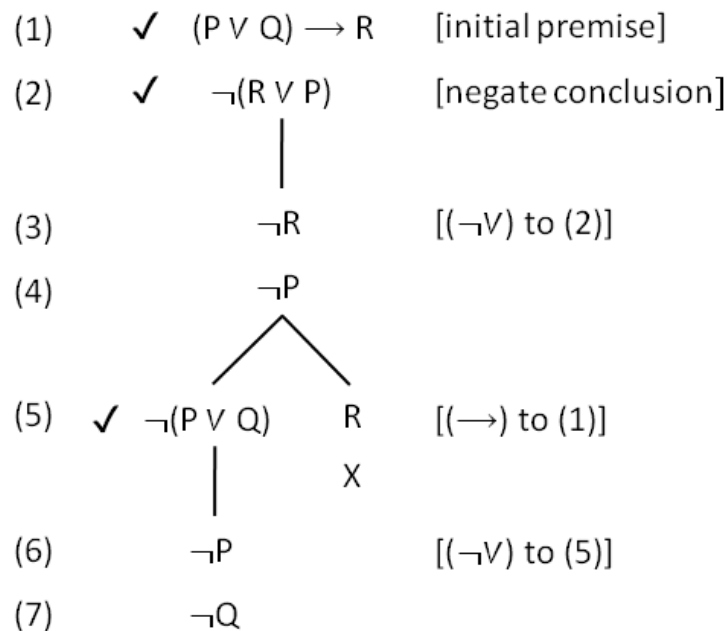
(1) ✓ $(P \vee Q) \rightarrow R$ [initial premise]

(2) ✓ $\neg(R \vee P)$ [negate conclusion]

(3) $\neg R$ [$(\neg \vee)$ to (2)]

(4) $\neg P$

(5) ✓ $\neg(P \vee Q)$ R [$(\rightarrow)$ to (1)]

X

(6) $\neg P$ [$(\neg \vee)$ to (5)]

(7) $\neg Q$